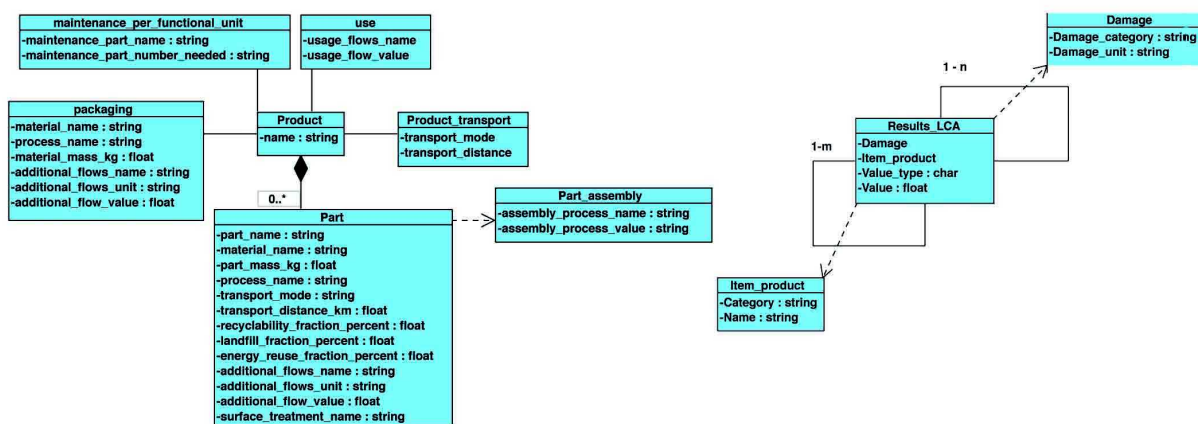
maintenance_per_functional_unit
-maintenance_part_name : string
-maintenance_part_number_needed : string

use
-usage_flows_name
-usage_flow_value

packaging
-material_name : string
-process_name : string
-material_mass_kg : float
-additional_flows_name : string
-additional_flows_unit : string
-additional_flow_value : float

Product
-name : string

Product_transport
-transport_mode
-transport_distance

0..*

Part
-part_name : string
-material_name : string
-part_mass_kg : float
-process_name : string
-transport_mode : string
-transport_distance_km : float
-recyclability_fraction_percent : float
-landfill_fraction_percent : float
-energy_reuse_fraction_percent : float
-additional_flows_name : string
-additional_flows_unit : string
-additional_flow_value : float
-surface_treatment_name : string

Part_assembly
-assembly_process_name : string
-assembly_process_value : string

Damage
-Damage_category : string
-Damage_unit : string

1 - n

1-m

Results_LCA
-Damage
-Item_product
-Value_type : char
-Value : float

Item_product
-Category : string
-Name : string